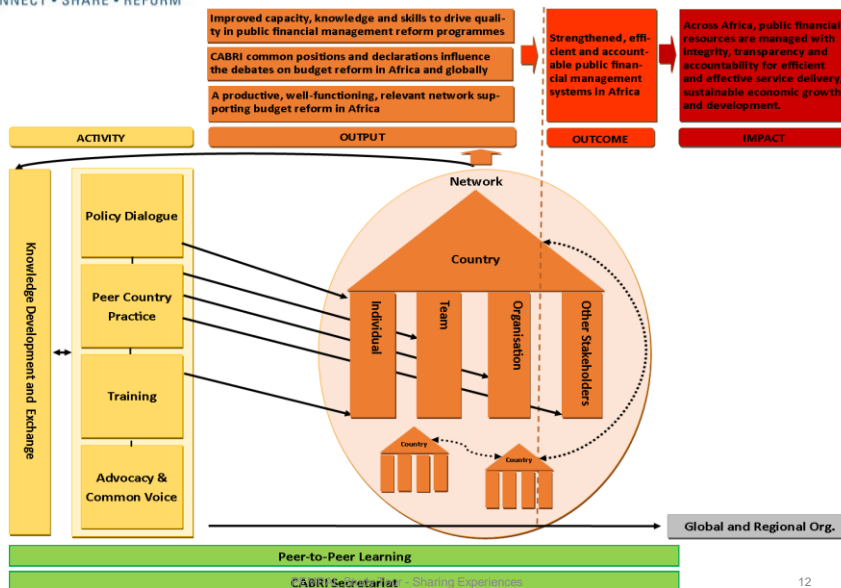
NNECT • SHARE • REFORM

Improved capacity, knowledge and skills to drive quality in public financial management reform programmes

CABRI common positions and declarations influence the debates on budget reform in Africa and globally

A productive, well-functioning, relevant network supporting budget reform in Africa

Strengthened, efficient and accountable public financial management systems in Africa

Across Africa, public financial resources are managed with integrity, transparency and accountability for efficient and effective service delivery, sustainable economic growth and development.

ACTIVITY

OUTPUT

OUTCOME

IMPACT

Knowledge Development and Exchange

Policy Dialogue

Peer Country Practice

Training

Advocacy & Common Voice

Network

Country

Individual

Team

Organisation

Other Stakeholders

Country

Country

Global and Regional Org.

Peer-to-Peer Learning

CABRI Secretariat - Sharing Experiences

12